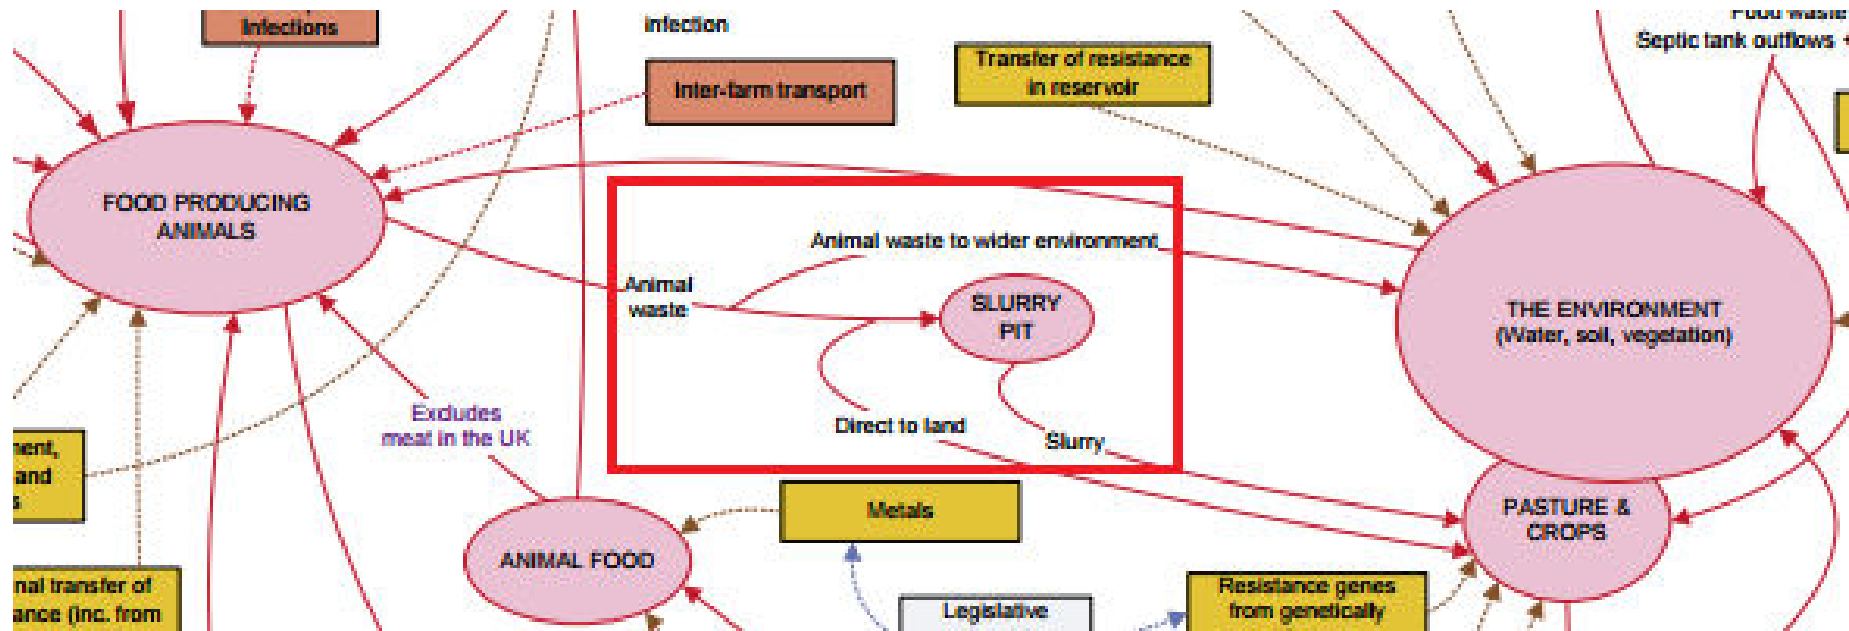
Infections

infection

Inter-farm transport

Transfer of resistance in reservoir

Food waste

Septic tank outflows

FOOD PRODUCING ANIMALS

Animal waste to wider environment

Animal waste

SLURRY PIT

THE ENVIRONMENT (Water, soil, vegetation)

Excludes meat in the UK

Direct to land

Slurry

nent, and s

nal transfer of ance (inc. from

ANIMAL FOOD

Metals

PASTURE & CROPS

Legislative

Resistance genes from genetically